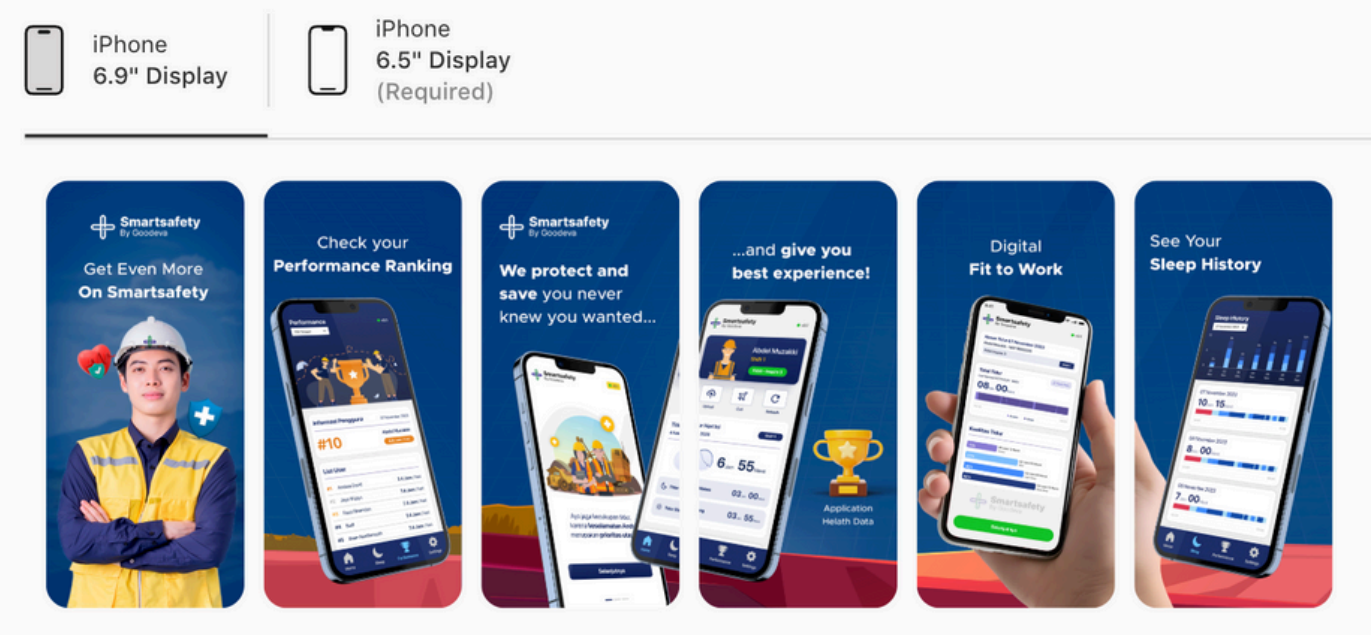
iPhone
6.9" Display

iPhone
6.5" Display
(Required)

Smartsafety
By Goodeva
Get Even More
On Smartsafety

Check your
Performance Ranking

Performance
#10

Smartsafety
By Goodeva
We protect and save you never knew you wanted...

Smartsafety

Selanjutnya

...and give you best experience!

Smartsafety
Abdel Muzakki
6 jam 55 menit
03 00
03 55

Application Helath Data

Digital
Fit to Work

Smartsafety
08 00

See Your
Sleep History

Sleep History
10 15
8 00
7 00